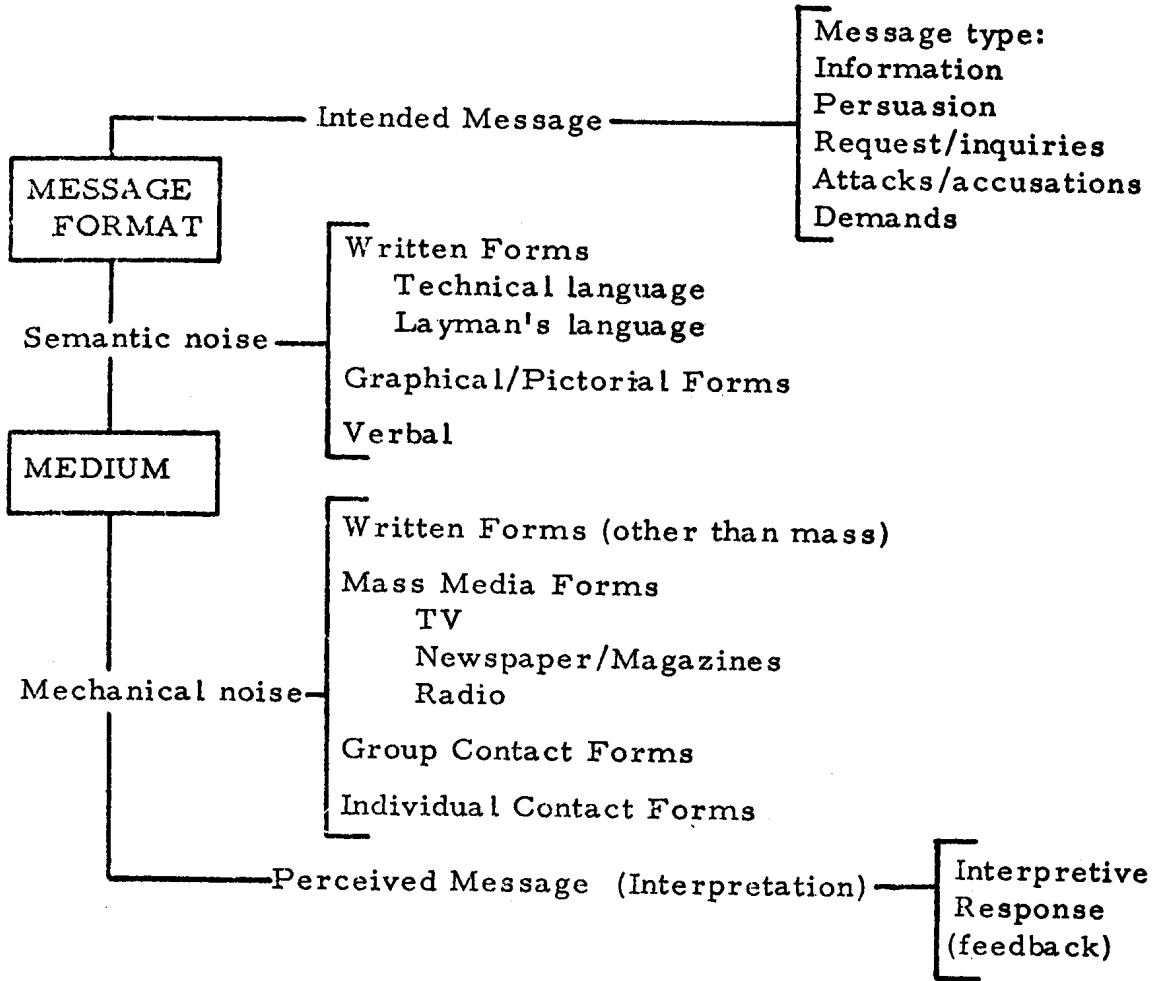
Intended Message

Message type:
Information
Persuasion
Request/inquiries
Attacks/accusations
Demands

MESSAGE FORMAT

Semantic noise

Written Forms
Technical language
Layman's language

Graphical/Pictorial Forms

Verbal

MEDIUM

Mechanical noise

Written Forms (other than mass)

Mass Media Forms
TV
Newspaper/Magazines
Radio

Group Contact Forms

Individual Contact Forms

Perceived Message (Interpretation)

Interpretive
Response
(feedback)